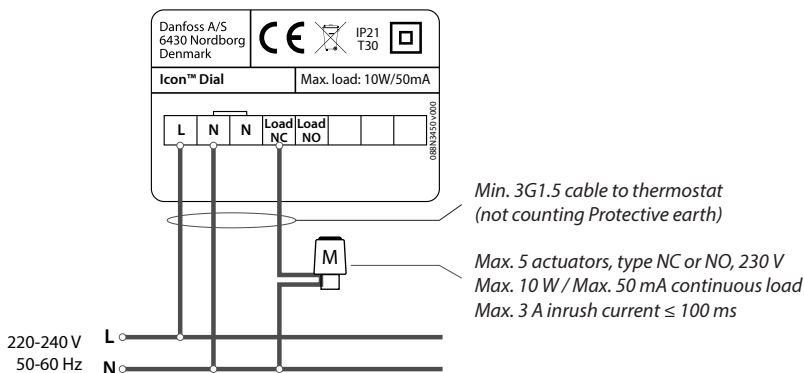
Danfoss A/S
6430 Nordborg
Denmark

CE

IP21
T30

Icon™ Dial

Max. load: 10W/50mA

| L | N | N | Load NC | Load NO | | | |
|---|---|---|---|---|---|---|---|

088N3450 v000

Min. 3G1.5 cable to thermostat (not counting Protective earth)

M

Max. 5 actuators, type NC or NO, 230 V
Max. 10 W / Max. 50 mA continuous load
Max. 3 A inrush current ≤ 100 ms

220-240 V
50-60 Hz

L
N